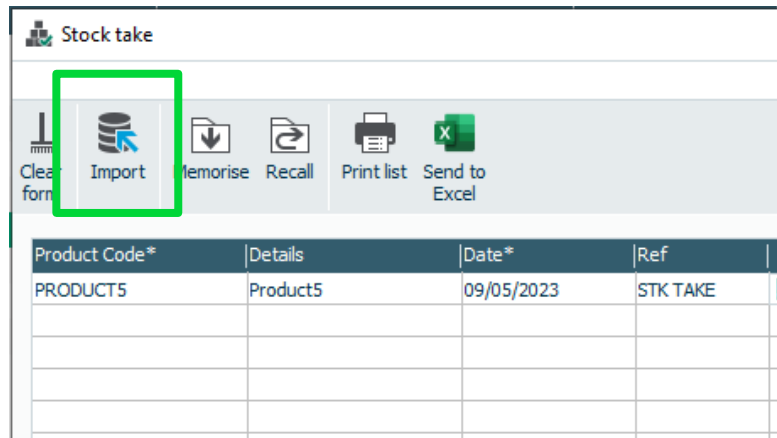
Stock take

Clear form

Import

Memorise

Recall

Print list

Send to Excel

| Product Code* | Details | Date* | Ref |
|---|---|---|---|
| PRODUCT5 | Product5 | 09/05/2023 | STK TAKE |
| | | | |
| | | | |
| | | | |
| | | | |